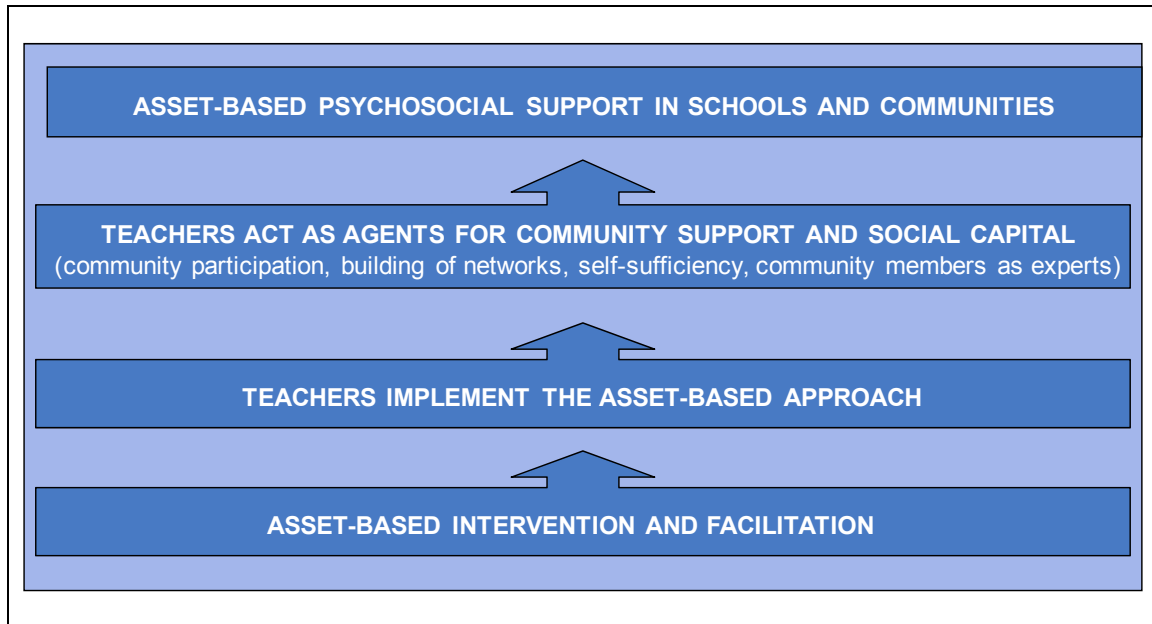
ASSET-BASED PSYCHOSOCIAL SUPPORT IN SCHOOLS AND COMMUNITIES

TEACHERS ACT AS AGENTS FOR COMMUNITY SUPPORT AND SOCIAL CAPITAL
(community participation, building of networks, self-sufficiency, community members as experts)

TEACHERS IMPLEMENT THE ASSET-BASED APPROACH

ASSET-BASED INTERVENTION AND FACILITATION